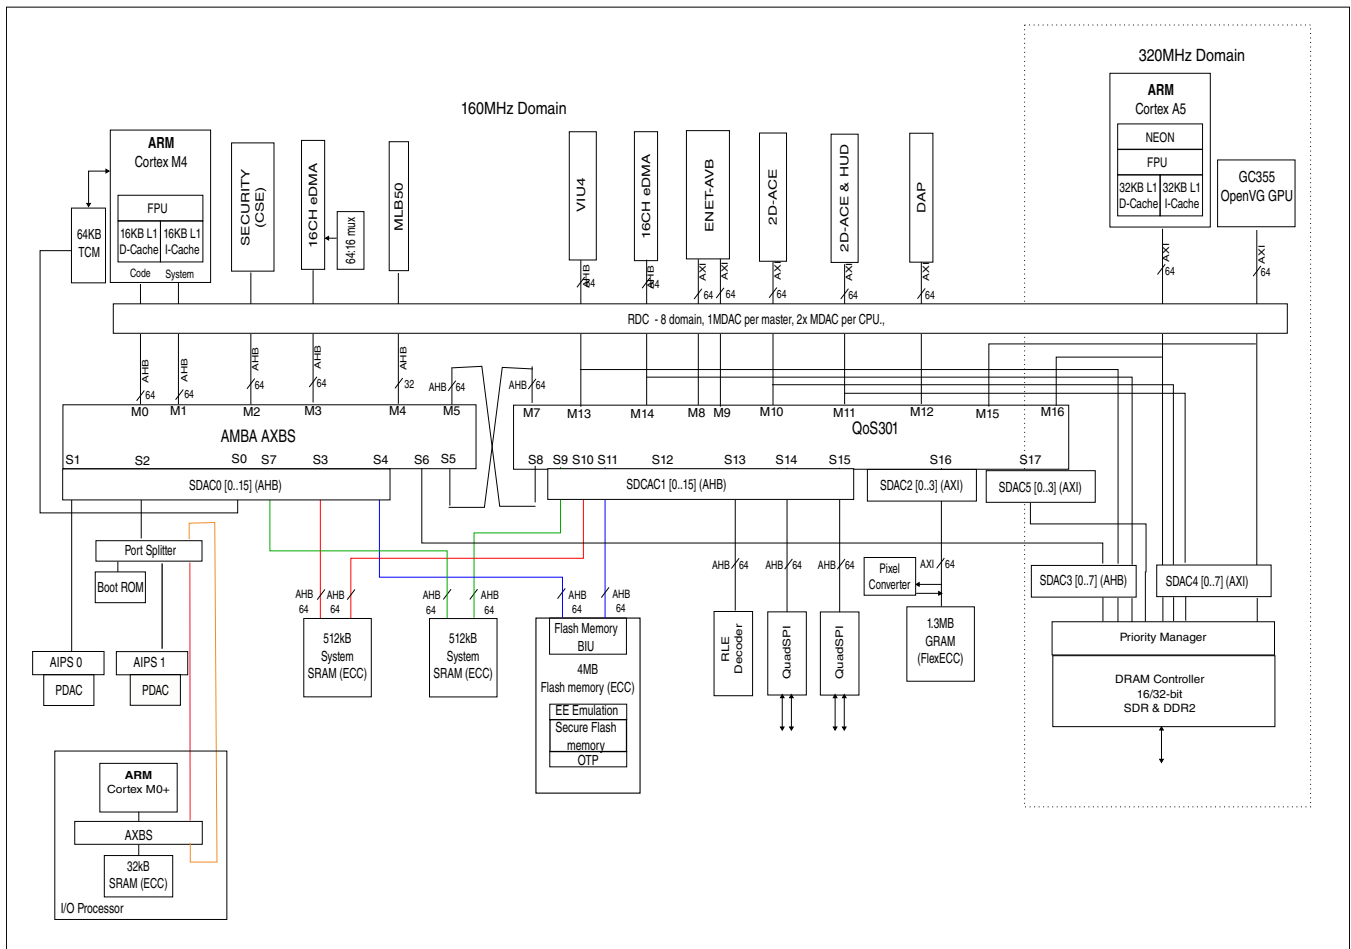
320MHz Domain

ARM
Cortex A5

NEON

FPU

32KB L1 D-Cache
32KB L1 I-Cache

GC355
OpenVG GPU

AXI 64
AXI 64

160MHz Domain

ARM
Cortex M4

FPU

16KB L1 D-Cache
16KB L1 I-Cache

Code
System

64KB TCM

SECURITY (CSE)

16CH eDMA

64:16 mux

MLB50

VIU4

16CH eDMA

ENET-AVB

2D-ACE

2D-ACE & HUD

DAP

AHB 64
AHB 64
AXI 64
AXI 64
AXI 64
AXI 64
AXI 64

RDC - 8 domain, 1MDAC per master, 2x MDAC per CPU.,

AHB 64
AHB 64
AHB 64
AHB 64
AHB 32
AHB 64
AHB 64

M0
M1
M2
M3
M4
M5
M7
M13
M14
M8
M9
M10
M11
M12
M15
M16

AMBA AXBS

QoS301

S1
S2
S0
S7
S3
S4
S6
S5
S8
S9
S10
S11
S12
S13
S14
S15
S16
S17

SDAC0 [0..15] (AHB)

SDCAC1 [0..15] (AHB)

SDAC2 [0..3] (AXI)

SDAC5 [0..3] (AXI)

Port Splitter

Boot ROM

AIPS 0

PDAC

AIPS 1

PDAC

AHB 64
AHB 64

512kB
System
SRAM (ECC)

AHB 64
AHB 64

512kB
System
SRAM (ECC)

AHB 64
AHB 64

Flash Memory BIU

4MB
Flash memory (ECC)

EE Emulation
Secure Flash memory
OTP

AHB 64
AHB 64
AHB 64

RLE Decoder

QuadSPI

QuadSPI

Pixel Converter

AXI 64

1.3MB
GRAM
(FlexECC)

SDAC3 [0..7] (AHB)

SDAC4 [0..7] (AXI)

Priority Manager

DRAM Controller
16/32-bit
SDR & DDR2

ARM
Cortex M0+

AXBS

32kB
SRAM (ECC)

I/O Processor